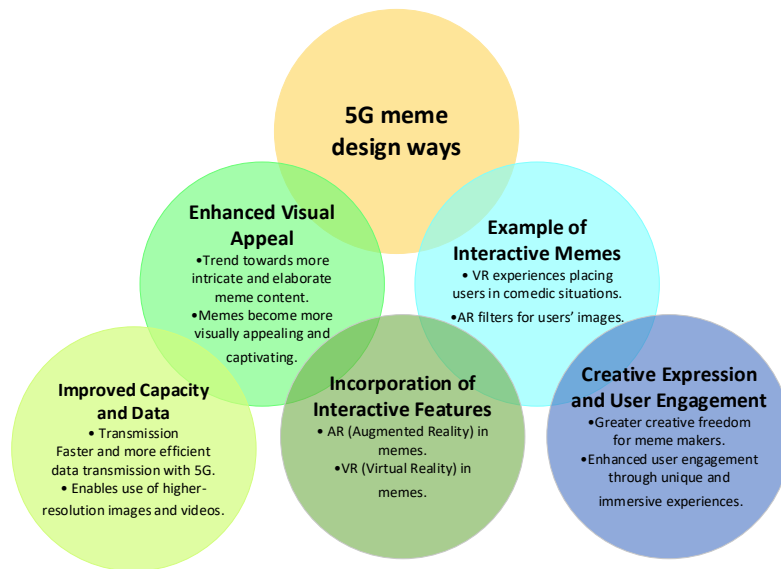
5G meme design ways

Enhanced Visual Appeal
•Trend towards more intricate and elaborate meme content.
•Memes become more visually appealing and captivating.

Example of Interactive Memes
• VR experiences placing users in comedic situations.
•AR filters for users' images.

Improved Capacity and Data
• Transmission
Faster and more efficient data transmission with 5G.
• Enables use of higher-resolution images and videos.

Incorporation of Interactive Features
• AR (Augmented Reality) in memes.
•VR (Virtual Reality) in memes.

Creative Expression and User Engagement
•Greater creative freedom for meme makers.
•Enhanced user engagement through unique and immersive experiences.